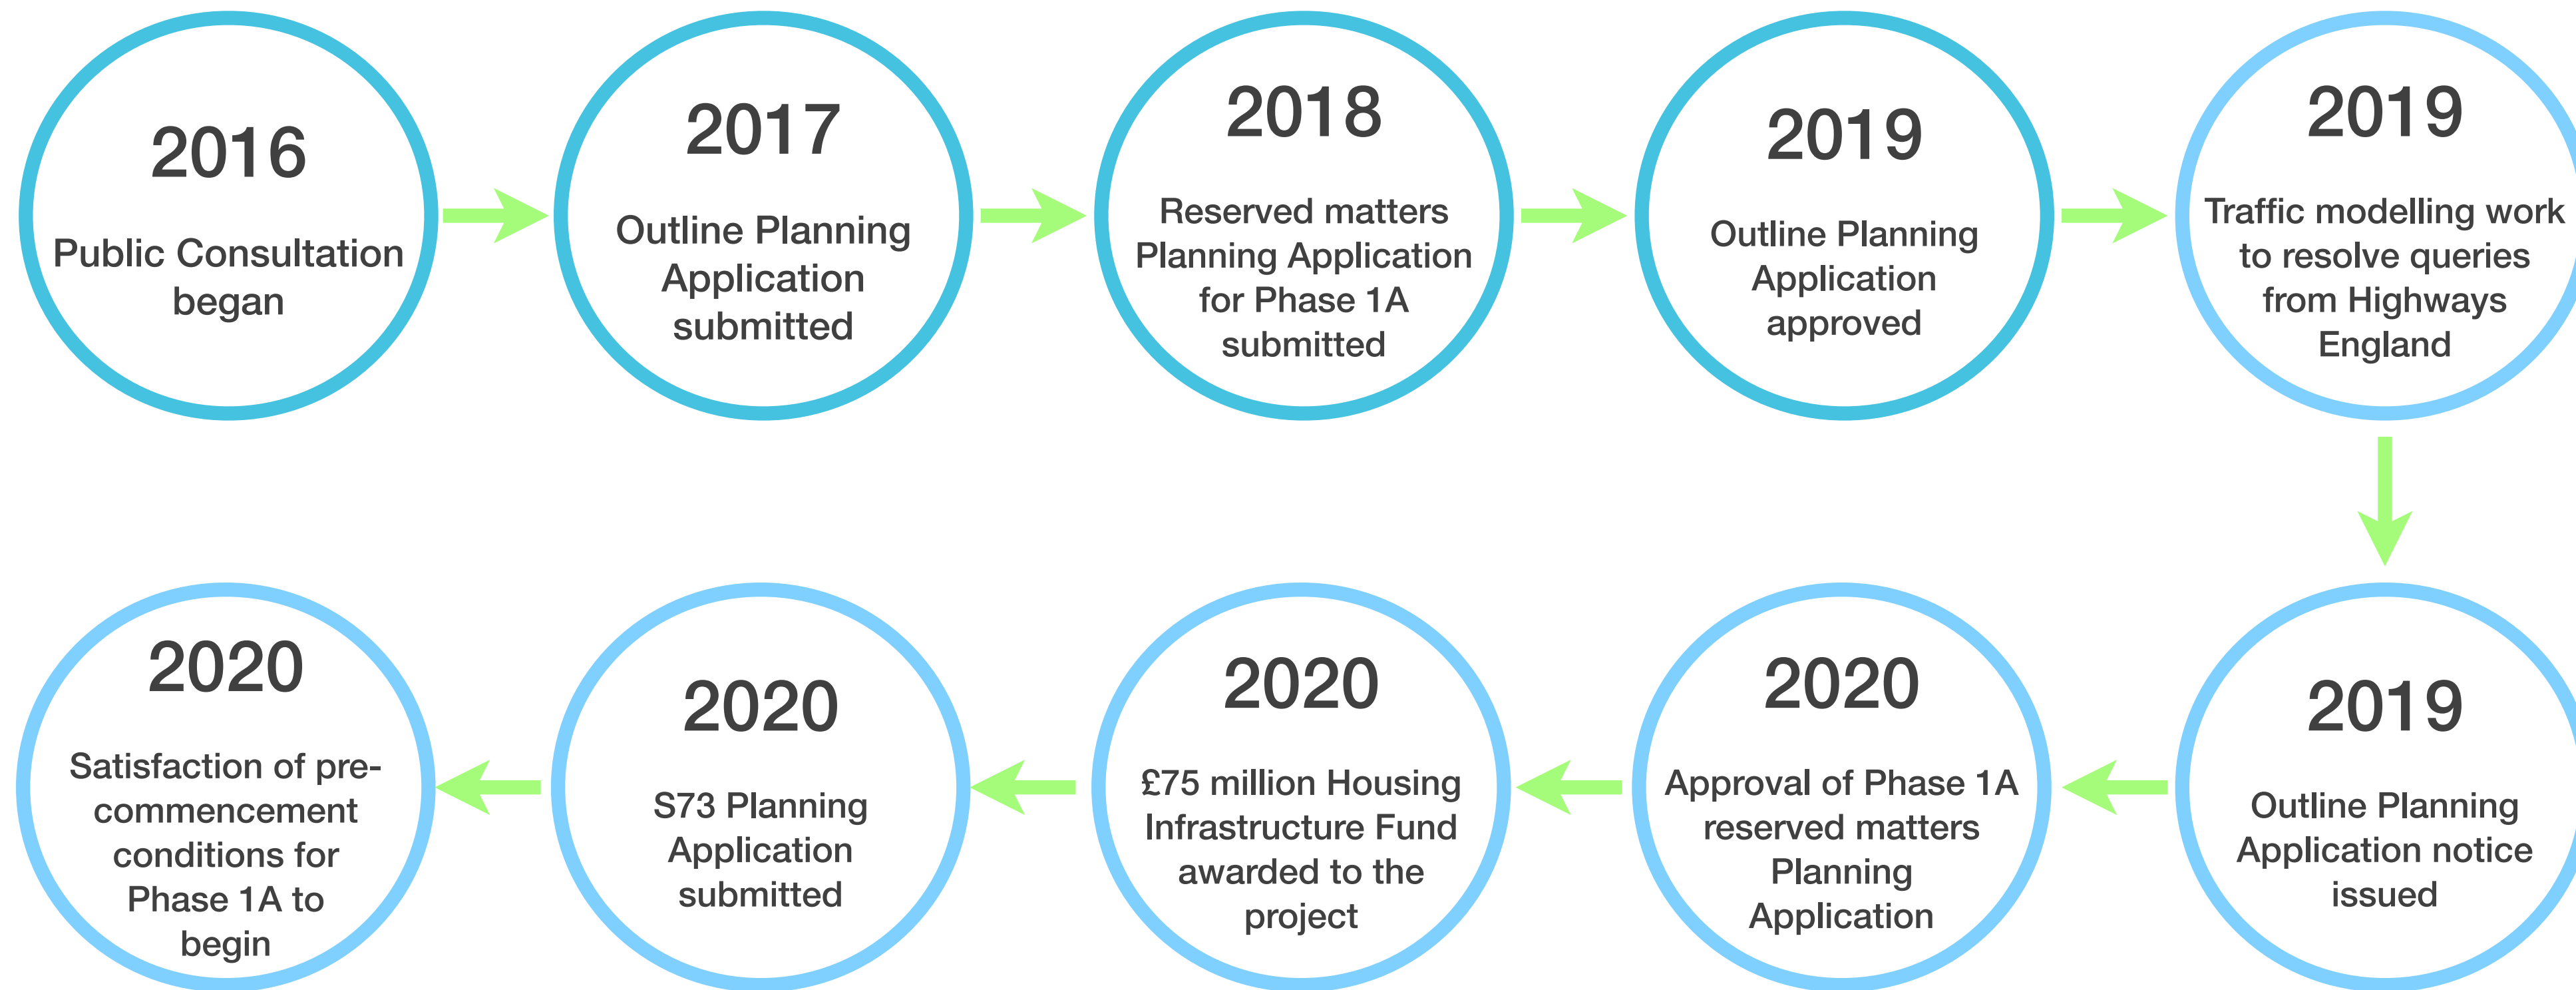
2016
Public Consultation began

2017
Outline Planning Application submitted

2018
Reserved matters Planning Application for Phase 1A submitted

2019
Outline Planning Application approved

2019
Traffic modelling work to resolve queries from Highways England

2019
Outline Planning Application notice issued

2020
Approval of Phase 1A reserved matters Planning Application

2020
£75 million Housing Infrastructure Fund awarded to the project

2020
S73 Planning Application submitted

2020
Satisfaction of pre-commencement conditions for Phase 1A to begin